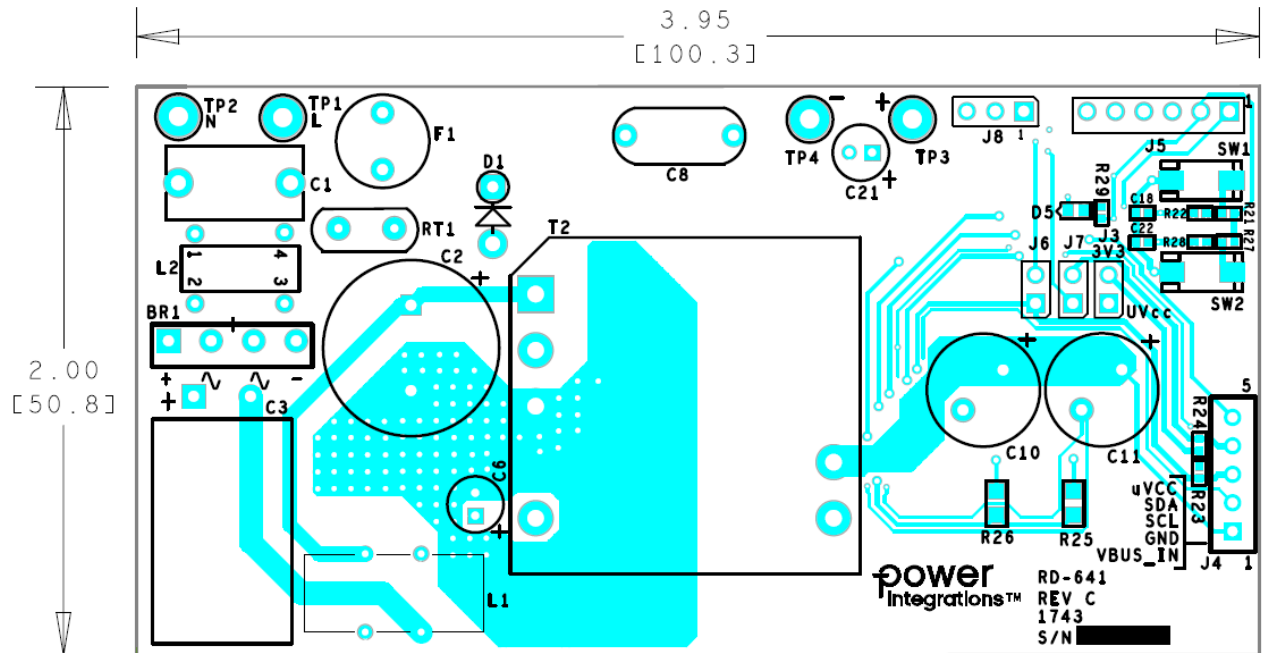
3.95
[100.3]

2.00
[50.8]

TP2
N
TP1
L
F1
D1
C8
TP4
C21
TP3
J8
1
J5
1
SW1
C1
RT1
T2
R29
D5
C18
R22
R21
R27
C22
R28
L2
1
2
4
3
C2
J6
J7
J3
3V3
SW2
UVcc
BR1
+
+
~
~
-
+
C3
5
R24
C10
C11
C6
+
uVCC
SDA
SCL
GND
VBUS_IN
R23
R26
R25
J4
1
L1
power
Integrations™
RD-641
REV C
1743
S/N